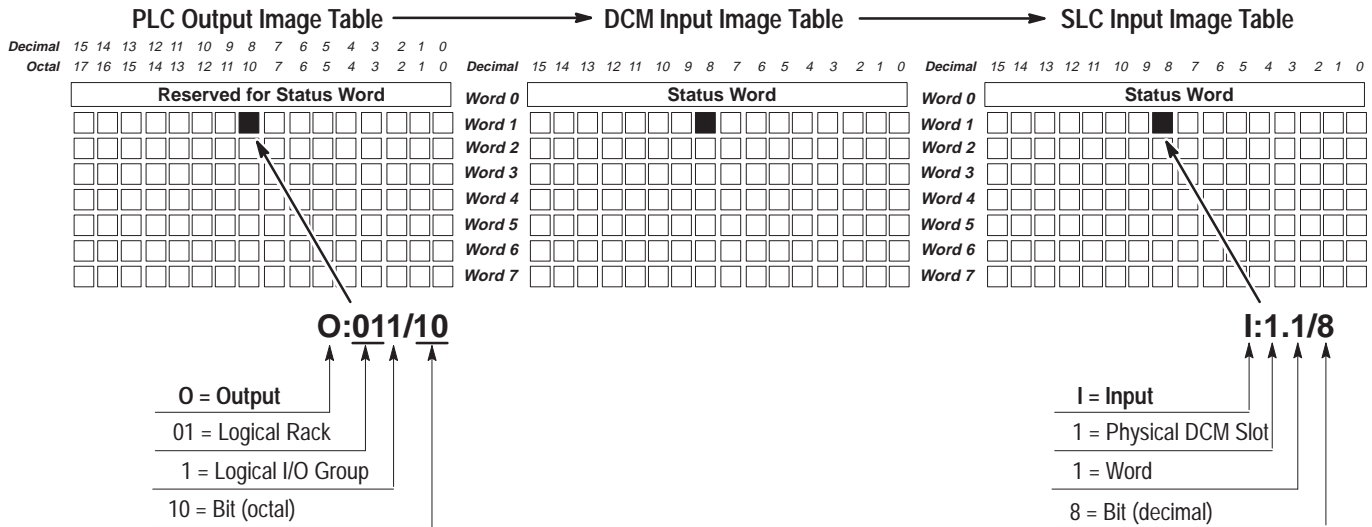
PLC Output Image Table → DCM Input Image Table → SLC Input Image Table

Decimal 15 14 13 12 11 10 9 8 7 6 5 4 3 2 1 0
Octal 17 16 15 14 13 12 11 10 7 6 5 4 3 2 1 0

Reserved for Status Word

Decimal 15 14 13 12 11 10 9 8 7 6 5 4 3 2 1 0

Word 0 Status Word
Word 1
Word 2
Word 3
Word 4
Word 5
Word 6
Word 7

Decimal 15 14 13 12 11 10 9 8 7 6 5 4 3 2 1 0

Word 0 Status Word
Word 1
Word 2
Word 3
Word 4
Word 5
Word 6
Word 7

O:011/10

O = Output
01 = Logical Rack
1 = Logical I/O Group
10 = Bit (octal)

I:1.1/8

I = Input
1 = Physical DCM Slot
1 = Word
8 = Bit (decimal)